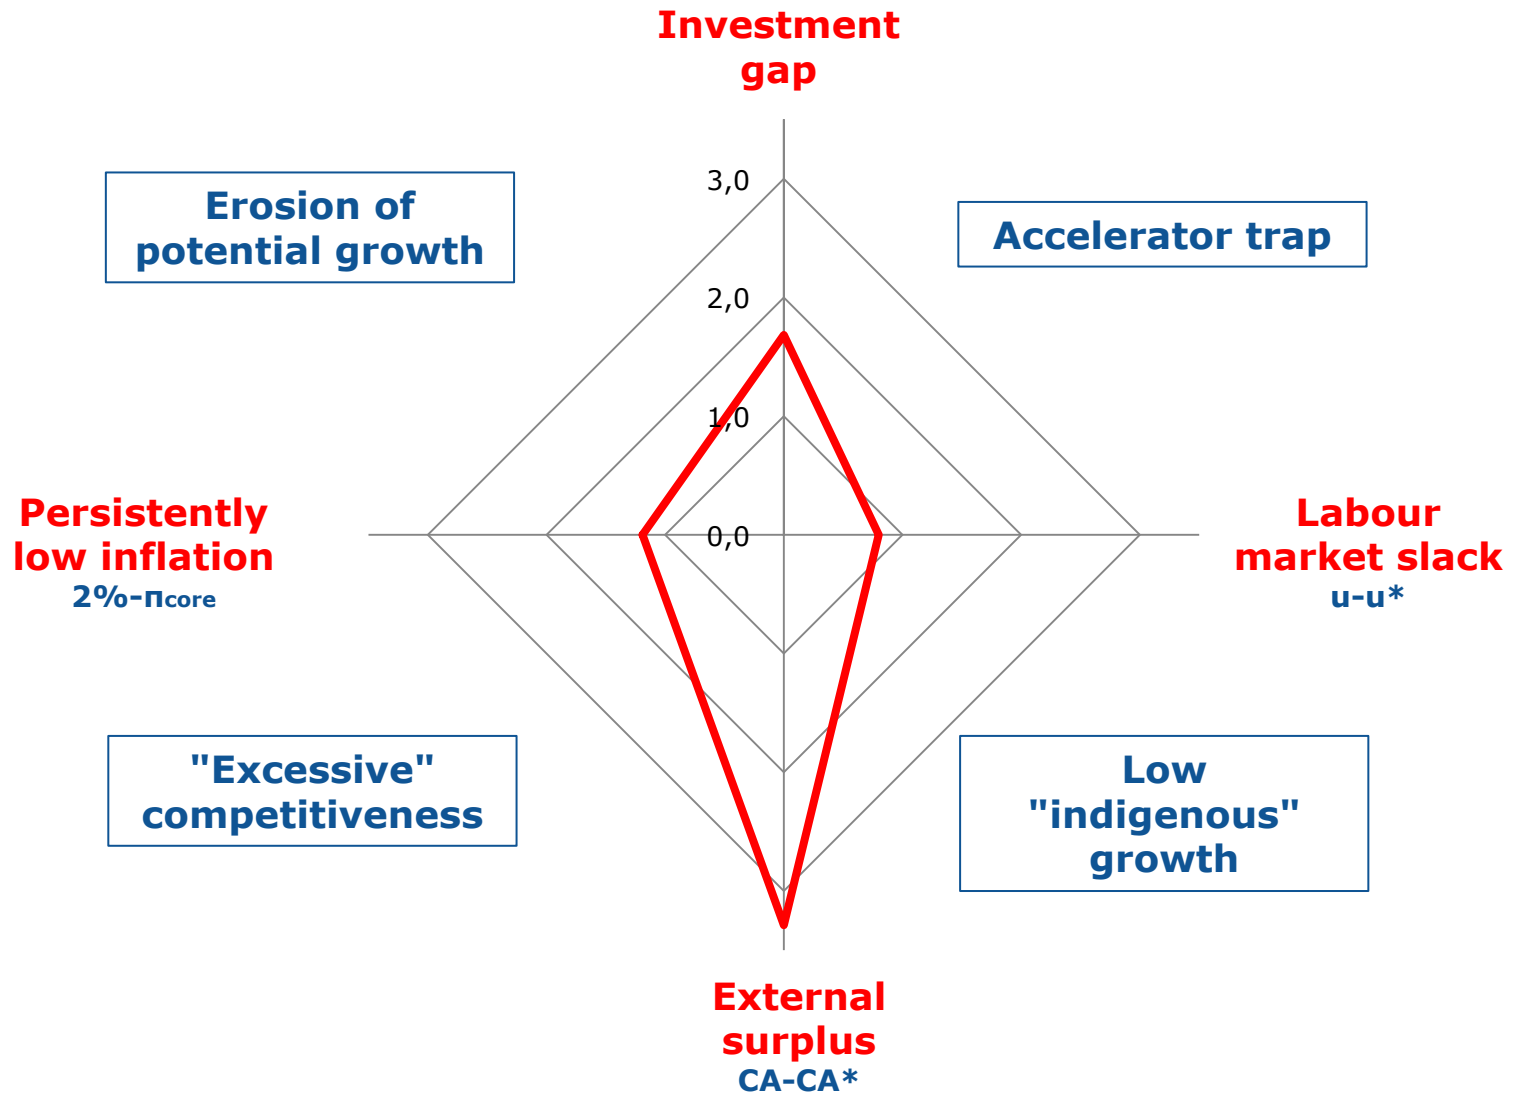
Investment gap

Erosion of potential growth

Accelerator trap

3,0

2,0

1,0

0,0

Persistently low inflation
$2\%-\pi_{core}$

Labour market slack
u-u*

"Excessive" competitiveness

Low "indigenous" growth

External surplus
CA-CA*